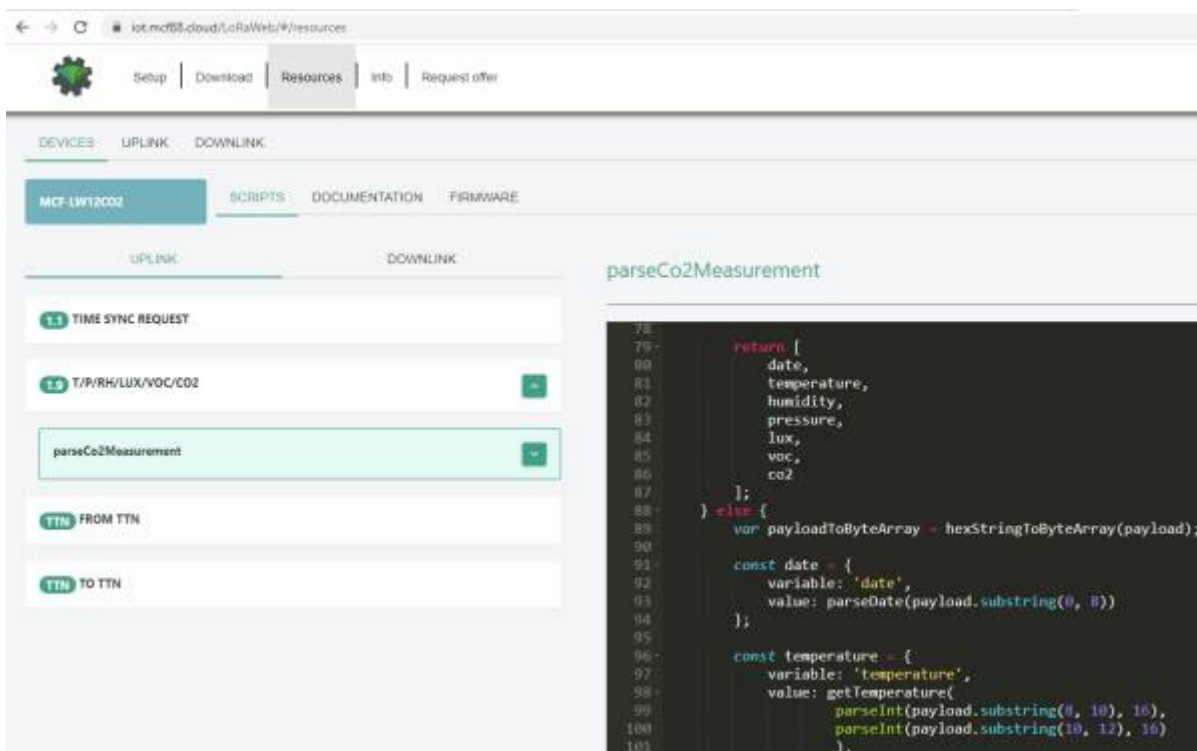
← → C iot.mcf88.cloud/LoRaWeb/#/resources

Setup | Download | Resources | Info | Request offer

DEVICES UPLINK DOWNLINK

MCF-LW12CO2

SCRIPTS DOCUMENTATION FIRMWARE

UPLINK DOWNLINK

1.1 TIME SYNC REQUEST

1.9 T/P/RH/LUX/VOC/CO2

parseCo2Measurement

TTN FROM TTN

TTN TO TTN

parseCo2Measurement

```
78
79        return [
80            date,
81            temperature,
82            humidity,
83            pressure,
84            lux,
85            voc,
86            co2
87        ];
88    } else {
89        var payloadToByteArray = hexStringToByteArray(payload);
90
91        const date = {
92            variable: 'date',
93            value: parseDate(payload.substring(0, 8))
94        };
95
96        const temperature = {
97            variable: 'temperature',
98            value: getTemperature(
99                    parseInt(payload.substring(8, 10), 16),
100                   parseInt(payload.substring(10, 12), 16)
101                   ),
```